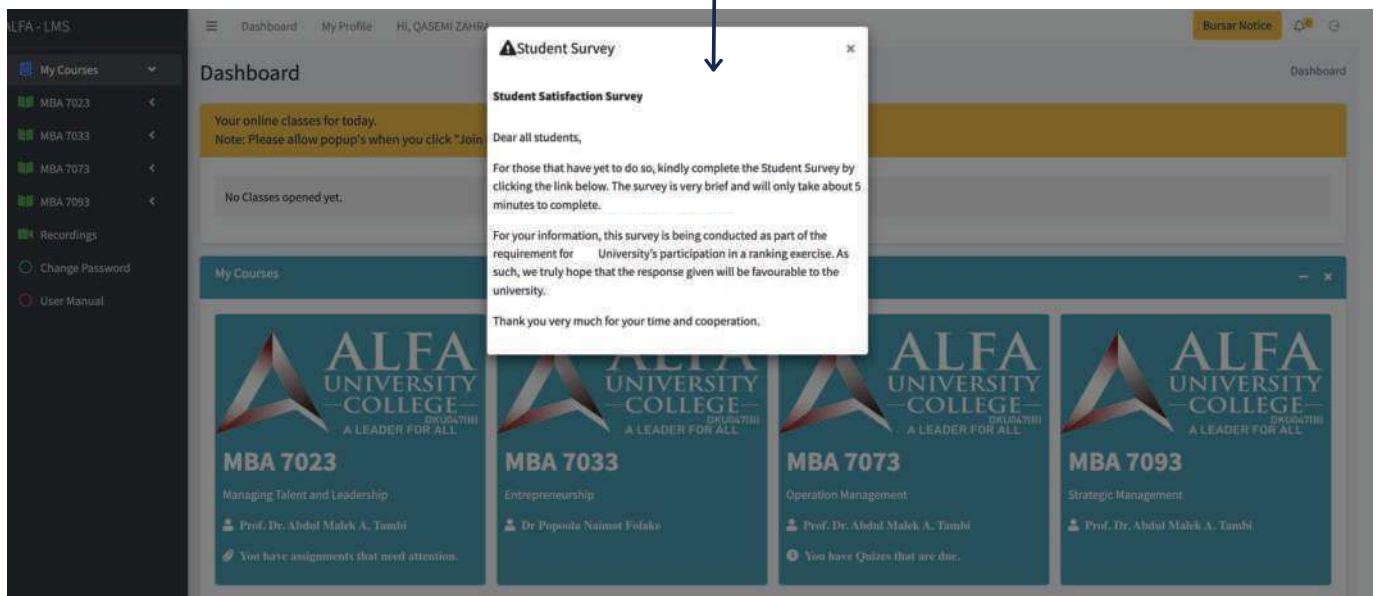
LFA - LMS

My Courses
MBA 7023
MBA 7033
MBA 7073
MBA 7093
Recordings
Change Password
User Manual

Dashboard My Profile Hi, QASEMI ZAHR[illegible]

Bursar Notice

Dashboard

Dashboard

Your online classes for today.
Note: Please allow popup's when you click "Join

No Classes opened yet.

My Courses

Student Survey ×

Student Satisfaction Survey

Dear all students,

For those that have yet to do so, kindly complete the Student Survey by clicking the link below. The survey is very brief and will only take about 5 minutes to complete.

For your information, this survey is being conducted as part of the requirement for University's participation in a ranking exercise. As such, we truly hope that the response given will be favourable to the university.

Thank you very much for your time and cooperation.

ALFA UNIVERSITY COLLEGE DKU047(B) A LEADER FOR ALL
MBA 7023
Managing Talent and Leadership
Prof. Dr. Abdul Malek A. Tambi
You have assignments that need attention.

ALFA UNIVERSITY COLLEGE A LEADER FOR ALL
MBA 7033
Entrepreneurship
Dr Popoola Naimot Folake

ALFA UNIVERSITY COLLEGE DKU047(B) A LEADER FOR ALL
MBA 7073
Operation Management
Prof. Dr. Abdul Malek A. Tambi
You have Quizes that are due.

ALFA UNIVERSITY COLLEGE DKU047(B) A LEADER FOR ALL
MBA 7093
Strategic Management
Prof. Dr. Abdul Malek A. Tambi